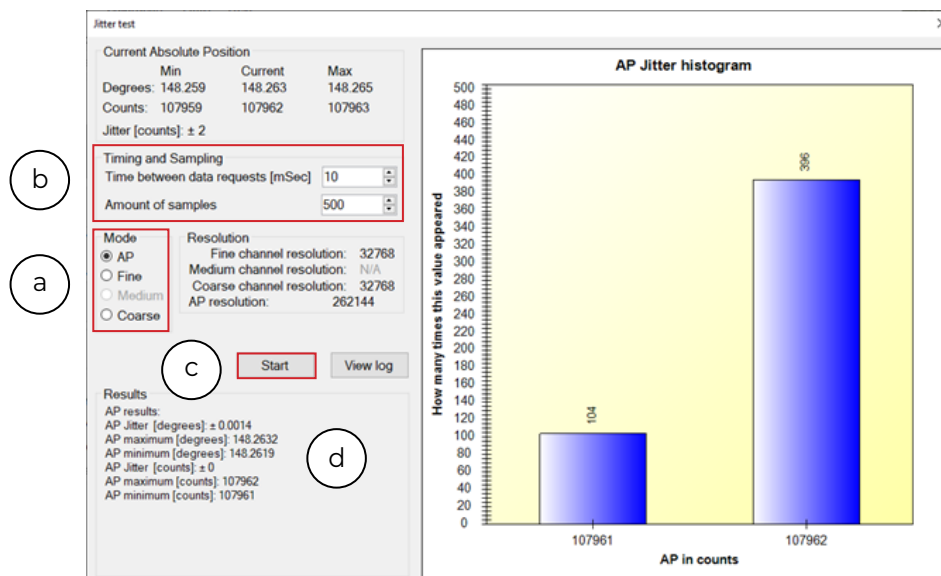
Jitter test

Current Absolute Position

| | Min | Current | Max |
|---|---|---|---|
| Degrees: | 148.259 | 148.263 | 148.265 |
| Counts: | 107959 | 107962 | 107963 |

Jitter [counts]: ± 2

Timing and Sampling
Time between data requests [mSec] 10
Amount of samples 500

b

a

Mode
AP
Fine
Medium
Coarse

Resolution
Fine channel resolution: 32768
Medium channel resolution: N/A
Coarse channel resolution: 32768
AP resolution: 262144

c

Start

View log

Results
AP results:
AP Jitter [degrees]: ± 0.0014
AP maximum [degrees]: 148.2632
AP minimum [degrees]: 148.2619
AP Jitter [counts]: ± 0
AP maximum [counts]: 107962
AP minimum [counts]: 107961

d

AP Jitter histogram

How many times this value appeared

500
480
460
440
420
400
380
360
340
320
300
280
260
240
220
200
180
160
140
120
100
80
60
40
20
0

104

396

107961

107962

AP in counts